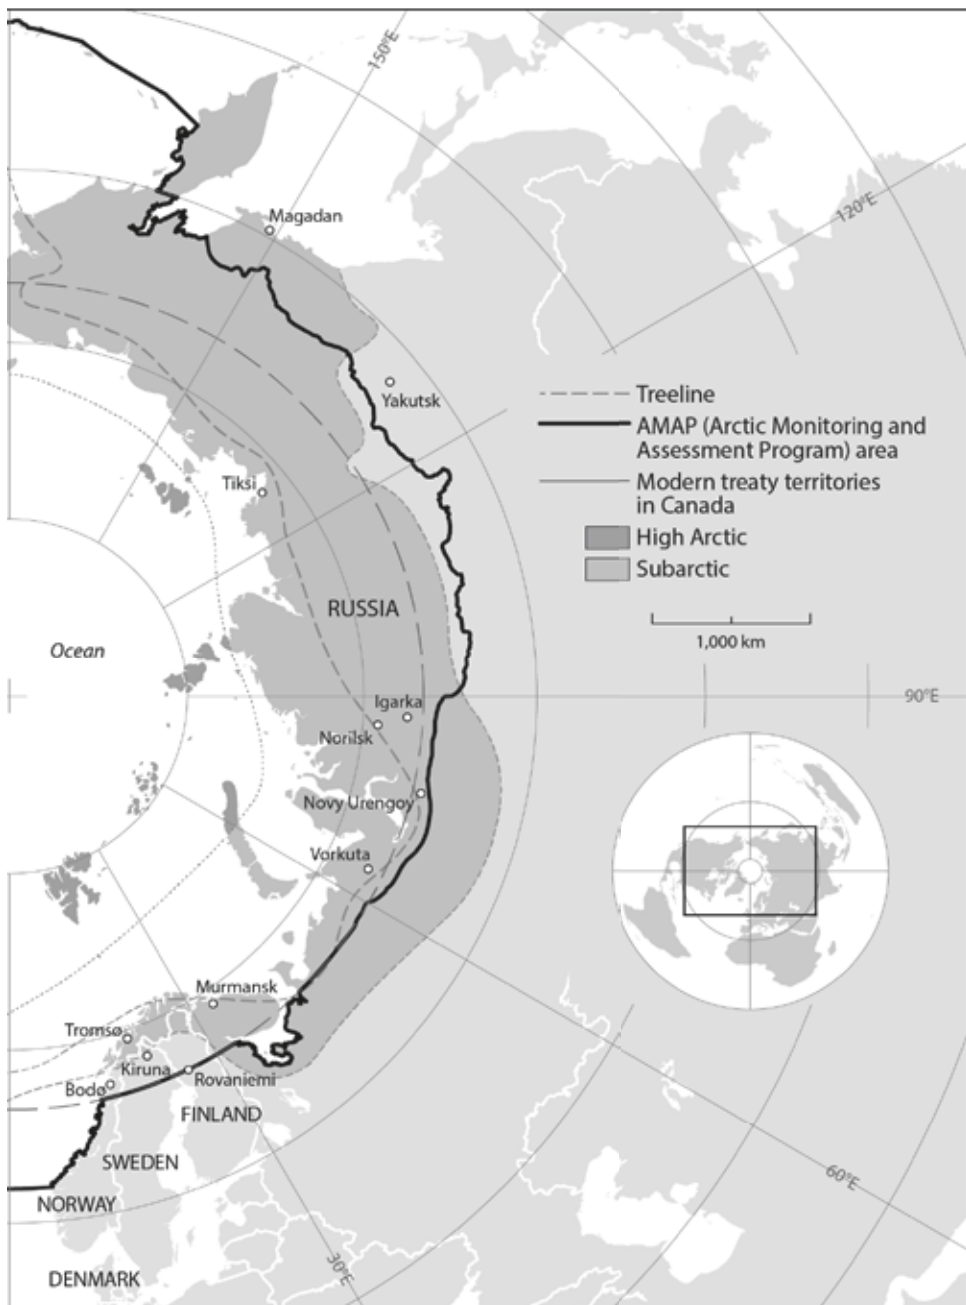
150°E

Magadan

120°E

Yakutsk

Treeline

AMAP (Arctic Monitoring and Assessment Program) area

Modern treaty territories in Canada

High Arctic

Subarctic

Tiksi

RUSSIA

1,000 km

Ocean

Igarka

Norilsk

90°E

Novy Urengoy

Vorkuta

Murmansk

Tromsø

Kiruna

Rovaniemi

Bodø

FINLAND

SWEDEN

NORWAY

60°E

DENMARK

30°E